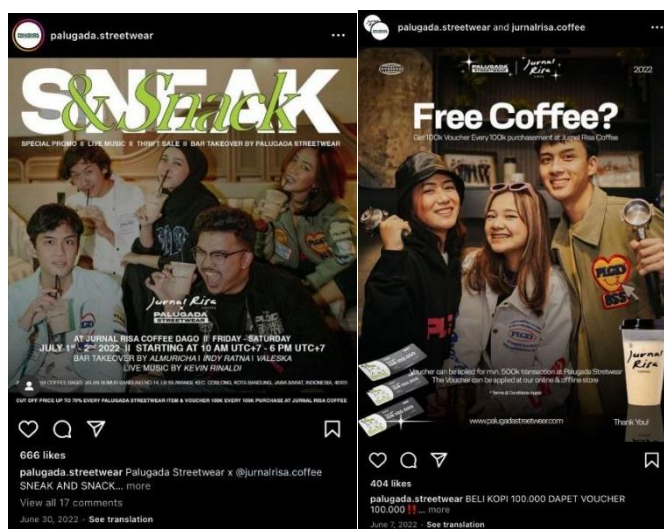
palugada.streetwear

SNEAK &Snack

SPECIAL PROMO || LIVE MUSIC || THRIFT SALE || BAR TAKEOVER BY PALUGADA STREETWEAR

Jurnal Risa

PALUGADA STREETWEAR

AT JURNAL RISA COFFEE DAGO || FRIDAY - SATURDAY
JULY 1st - 2nd 2022 || STARTING AT 10 AM UTC+7 - 6 PM UTC+7
BAR TAKEOVER BY ALMURICHA | INDY RATNA | VALESKA
LIVE MUSIC BY KEVIN RINALDI

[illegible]

CUT OFF PRICE UP TO 70% EVERY PALUGADA STREETWEAR ITEM & VOUCHER 100K EVERY 100K PURCHASE AT JURNAL RISA COFFEE

666 likes
palugada.streetwear Palugada Streetwear x @jurnalrisa.coffee SNEAK AND SNACK... more
View all 17 comments
June 30, 2022 · See translation

palugada.streetwear and jurnalrisa.coffee

PALUGADA STREETWEAR | Jurnal Risa

2022

Free Coffee?

Get 100k Voucher Every 100k purchasement at Jurnal Risa Coffee

Voucher can be applied for min. 500k transaction at Palugada Streetwear
The Voucher can be applied at our online & offline store

* Terms & Conditions Apply

www.palugadastreetwear.com

Jurnal Risa

Thank You!

404 likes
palugada.streetwear BELI KOPI 100.000 DAPET VOUCHER 100.000‼️... more
June 7, 2022 · See translation